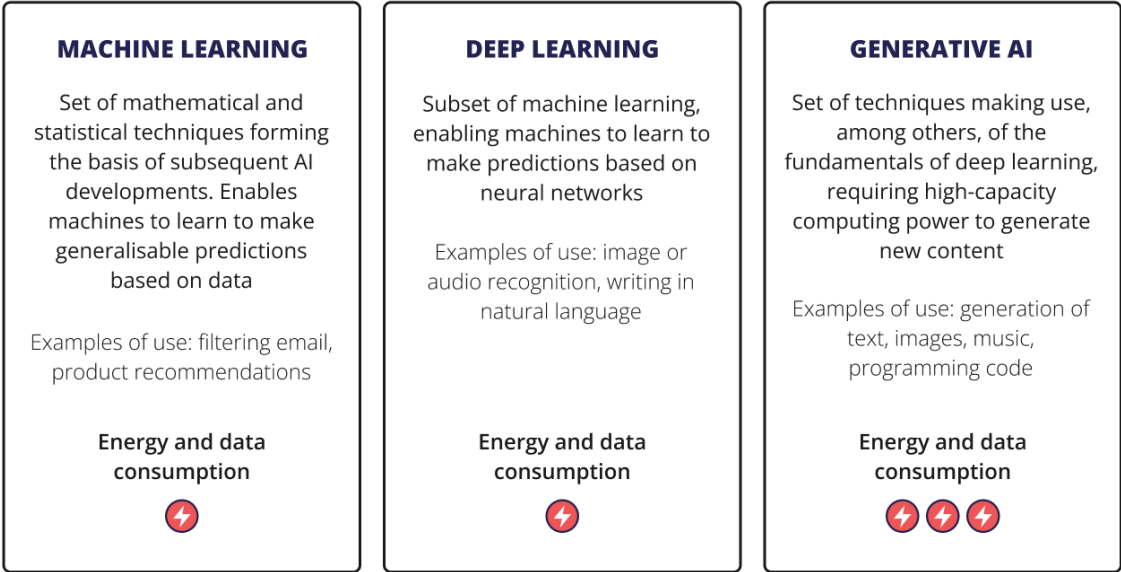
MACHINE LEARNING

Set of mathematical and statistical techniques forming the basis of subsequent AI developments. Enables machines to learn to make generalisable predictions based on data

Examples of use: filtering email, product recommendations

Energy and data consumption

DEEP LEARNING

Subset of machine learning, enabling machines to learn to make predictions based on neural networks

Examples of use: image or audio recognition, writing in natural language

Energy and data consumption

GENERATIVE AI

Set of techniques making use, among others, of the fundamentals of deep learning, requiring high-capacity computing power to generate new content

Examples of use: generation of text, images, music, programming code

Energy and data consumption